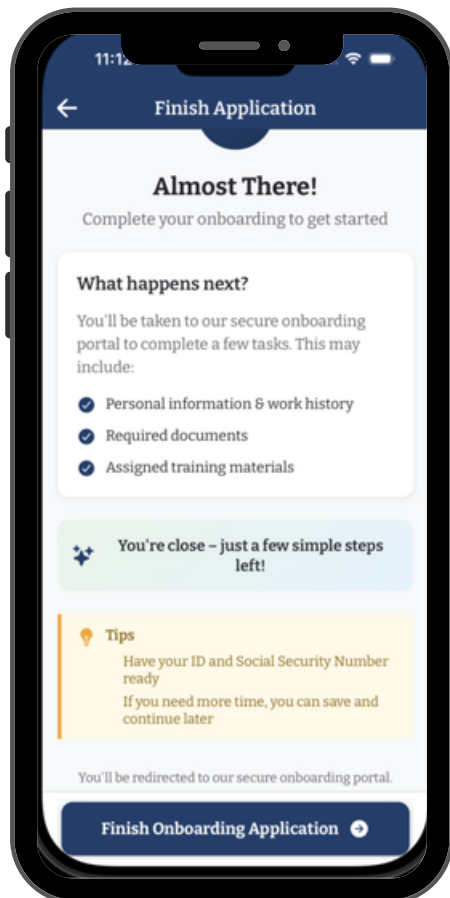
11:12

Finish Application

Almost There!

Complete your onboarding to get started

What happens next?

You'll be taken to our secure onboarding portal to complete a few tasks. This may include:

Personal information & work history

Required documents

Assigned training materials

You're close – just a few simple steps left!

Tips

Have your ID and Social Security Number ready

If you need more time, you can save and continue later

You'll be redirected to our secure onboarding portal.

Finish Onboarding Application